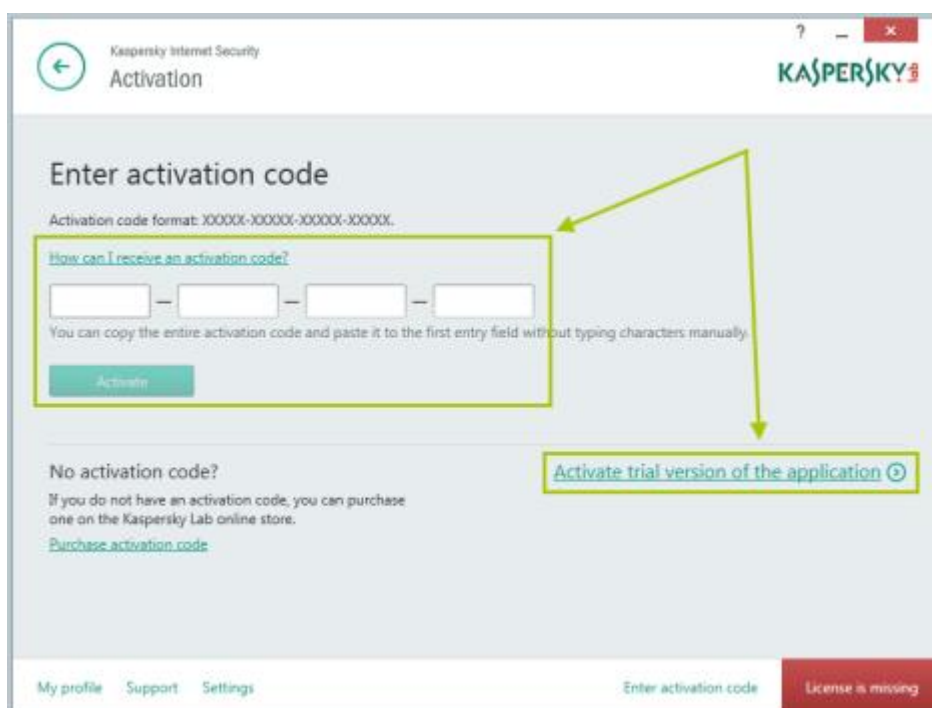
Kaspersky Internet Security
Activation

? _ ×

KASPERSKY lab

Enter activation code

Activation code format: XXXXX-XXXXX-XXXXX-XXXXX.

How can I receive an activation code?

— — —

You can copy the entire activation code and paste it to the first entry field without typing characters manually.

Activate

No activation code?

If you do not have an activation code, you can purchase one on the Kaspersky Lab online store.

Purchase activation code

Activate trial version of the application

My profile Support Settings

Enter activation code

License is missing